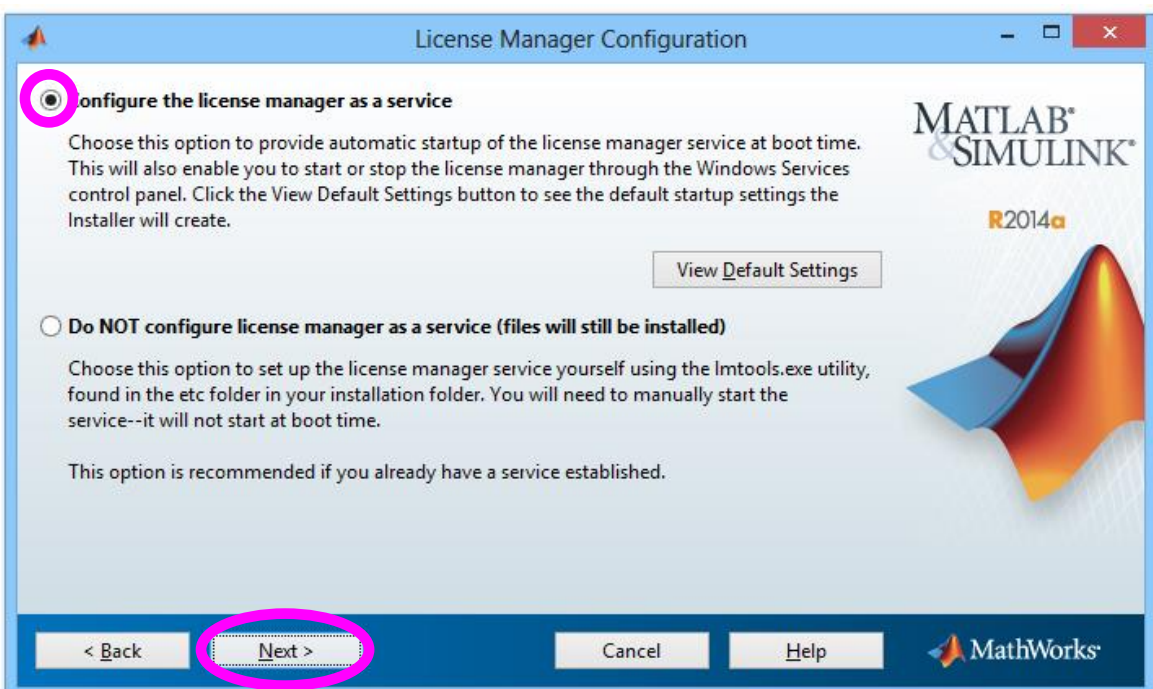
License Manager Configuration

onfigure the license manager as a service

Choose this option to provide automatic startup of the license manager service at boot time. This will also enable you to start or stop the license manager through the Windows Services control panel. Click the View Default Settings button to see the default startup settings the Installer will create.

View Default Settings

Do NOT configure license manager as a service (files will still be installed)

Choose this option to set up the license manager service yourself using the lmtools.exe utility, found in the etc folder in your installation folder. You will need to manually start the service--it will not start at boot time.

This option is recommended if you already have a service established.

MATLAB® & SIMULINK®

R2014a

< Back

Next >

Cancel

Help

MathWorks®